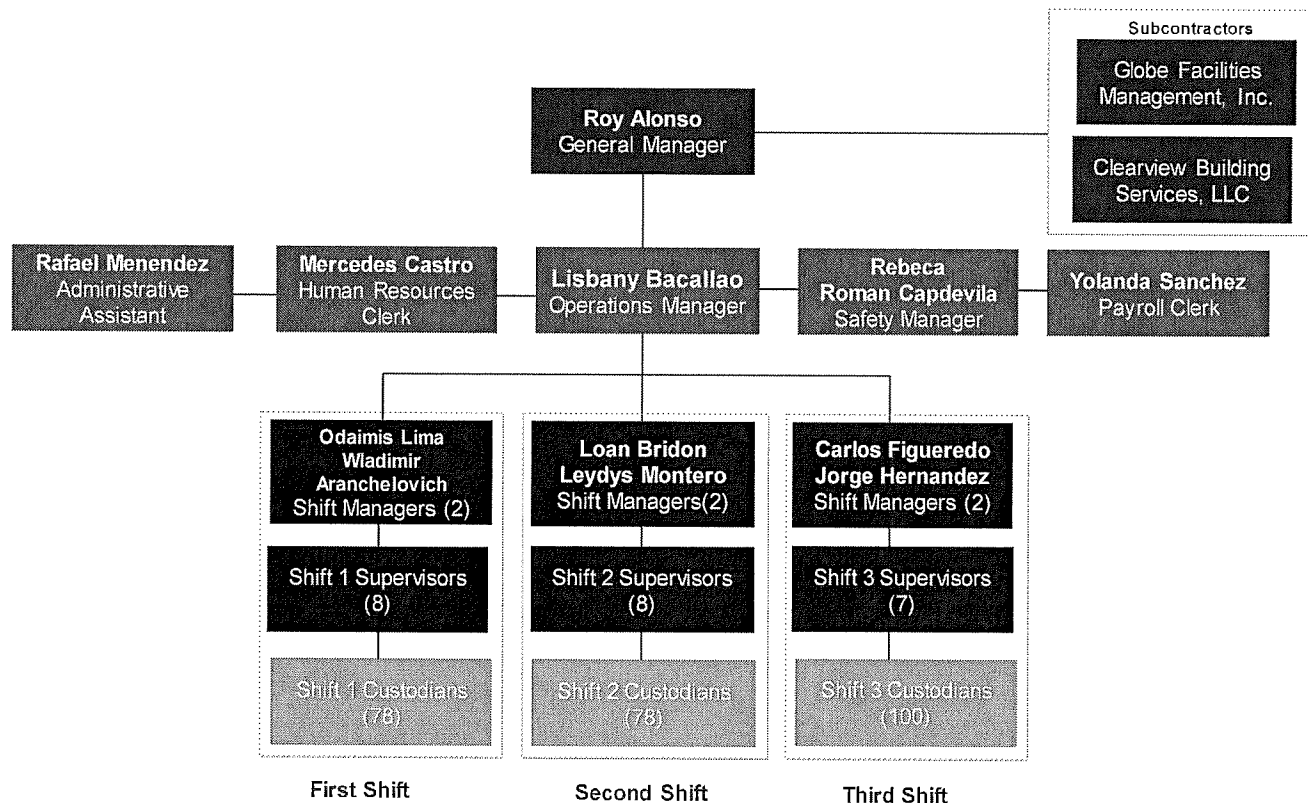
Subcontractors

Globe Facilities Management, Inc.

Clearview Building Services, LLC

**Roy Alonso**
General Manager

**Rafael Menendez**
Administrative Assistant

**Mercedes Castro**
Human Resources Clerk

**Lisbany Bacallao**
Operations Manager

**Rebeca Roman Capdevila**
Safety Manager

**Yolanda Sanchez**
Payroll Clerk

**Odaimis Lima**
**Wladimir Aranchelovich**
Shift Managers (2)

Shift 1 Supervisors (8)

Shift 1 Custodians (78)

First Shift

**Loan Bridon**
**Leydys Montero**
Shift Managers(2)

Shift 2 Supervisors (8)

Shift 2 Custodians (78)

Second Shift

**Carlos Figueredo**
**Jorge Hernandez**
Shift Managers (2)

Shift 3 Supervisors (7)

Shift 3 Custodians (100)

Third Shift